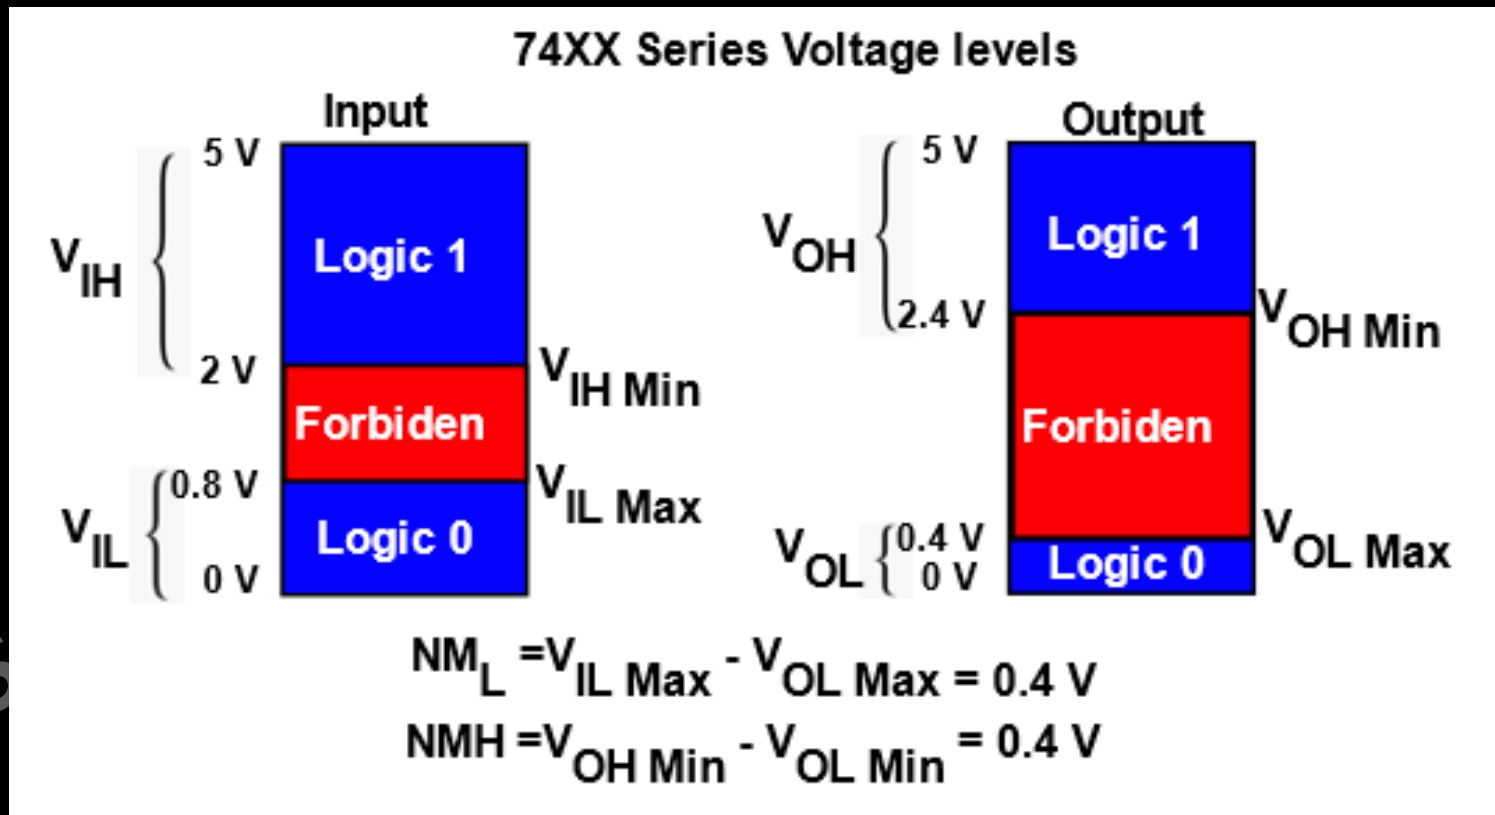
74XX Series Voltage levels

Input

5 V

$V_{IH}$

Logic 1

2 V

$V_{IH\ Min}$

Forbiden

0.8 V

$V_{IL\ Max}$

$V_{IL}$

Logic 0

0 V

Output

5 V

$V_{OH}$

Logic 1

2.4 V

$V_{OH\ Min}$

Forbiden

$V_{OL\ Max}$

$V_{OL}$

0.4 V

0 V

Logic 0

$NM_L = V_{IL\ Max} - V_{OL\ Max} = 0.4\ V$

$NMH = V_{OH\ Min} - V_{OL\ Min} = 0.4\ V$